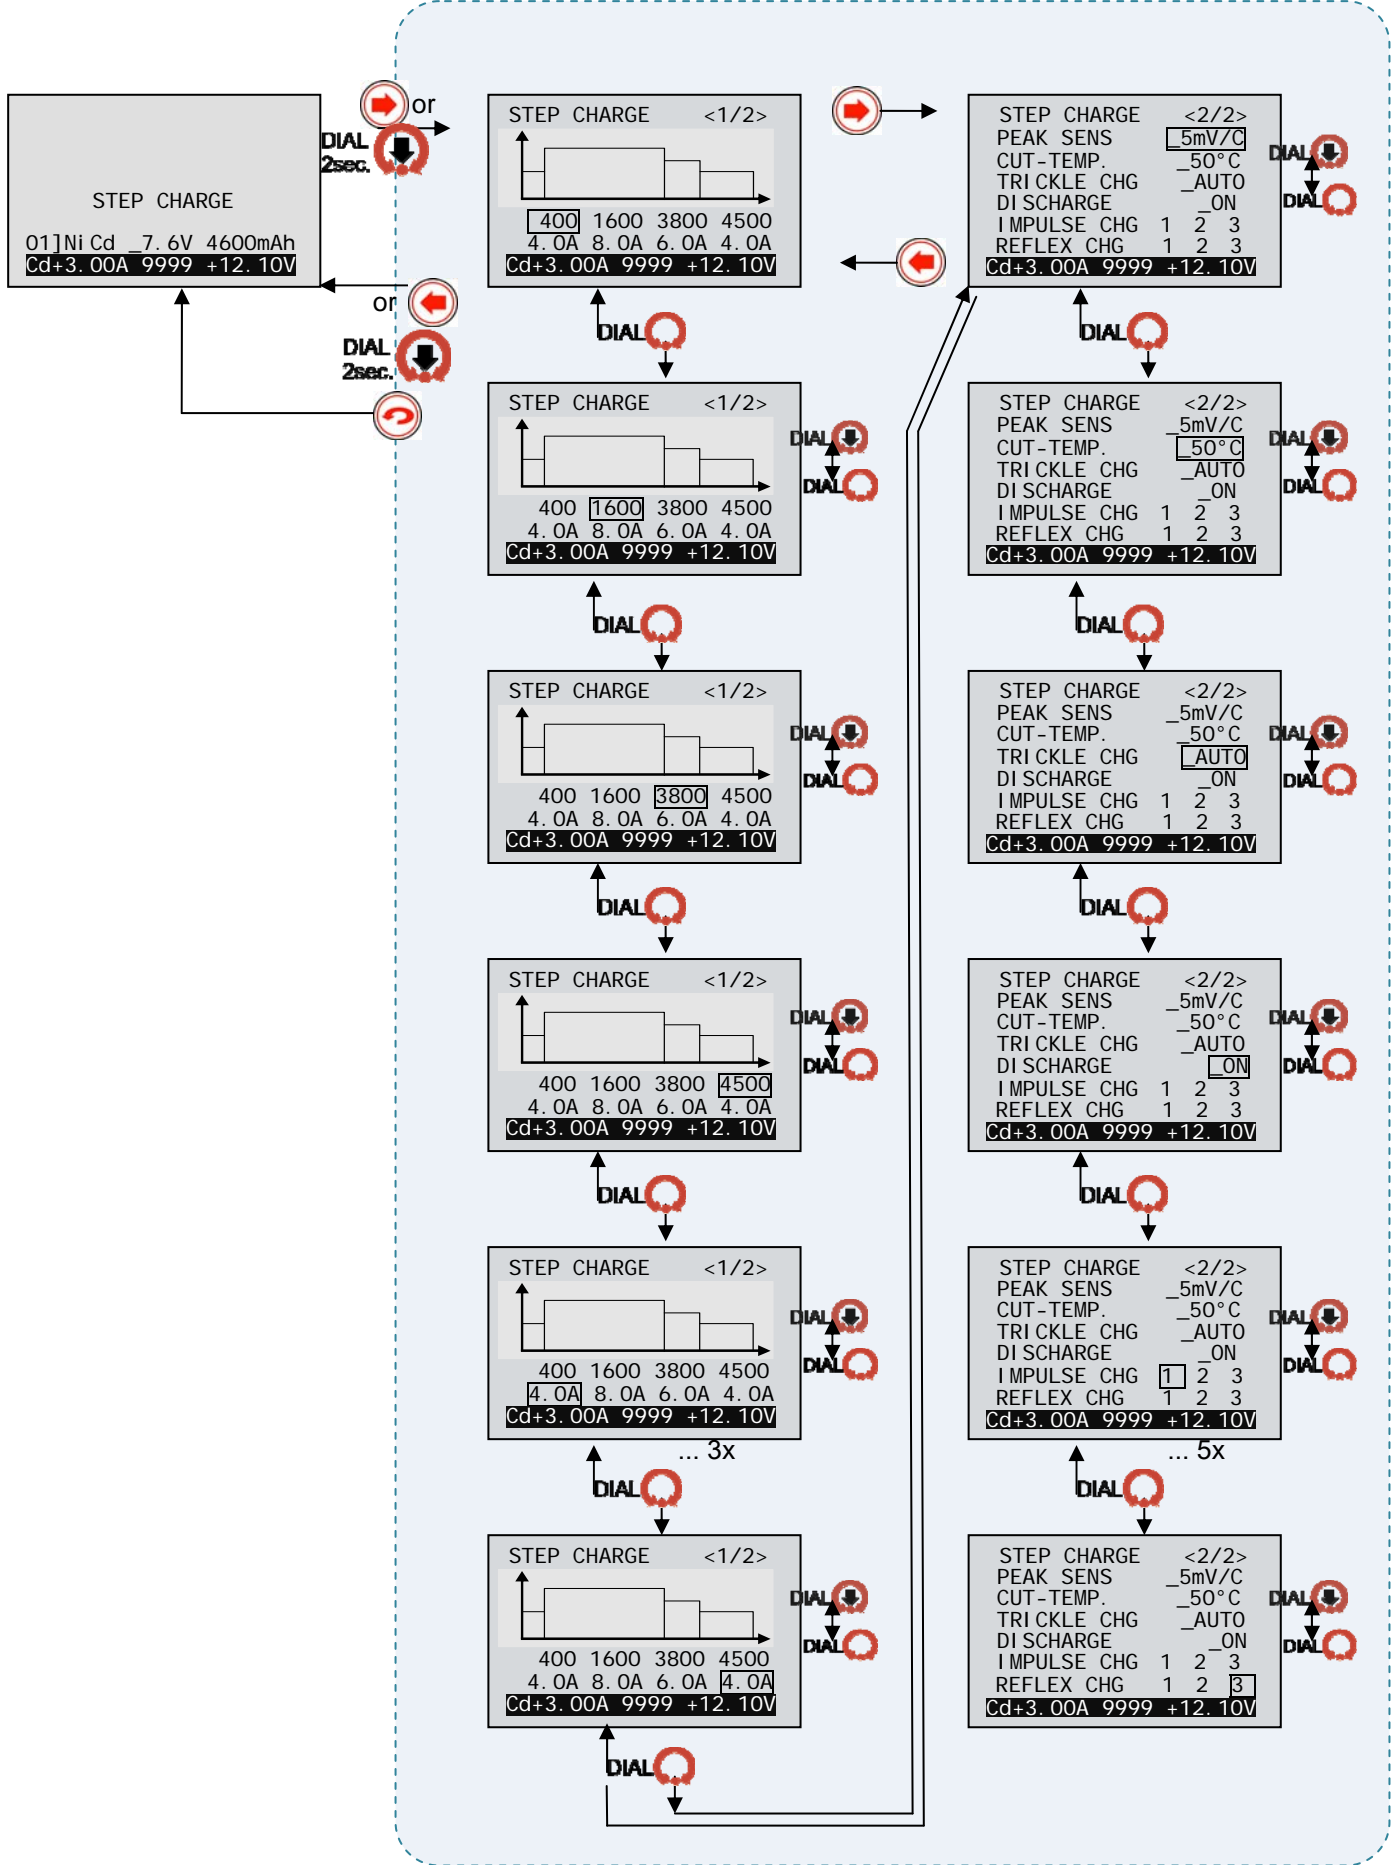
STEP CHARGE

01]NiCd _7.6V 4600mAh
Cd+3.00A 9999 +12.10V

or
DIAL 2sec.

or
DIAL 2sec.

STEP CHARGE <1/2>
400 1600 3800 4500
4.0A 8.0A 6.0A 4.0A
Cd+3.00A 9999 +12.10V

DIAL

STEP CHARGE <1/2>
400 1600 3800 4500
4.0A 8.0A 6.0A 4.0A
Cd+3.00A 9999 +12.10V

DIAL
DIAL

DIAL

STEP CHARGE <1/2>
400 1600 3800 4500
4.0A 8.0A 6.0A 4.0A
Cd+3.00A 9999 +12.10V

DIAL
DIAL

DIAL

STEP CHARGE <1/2>
400 1600 3800 4500
4.0A 8.0A 6.0A 4.0A
Cd+3.00A 9999 +12.10V

DIAL
DIAL

DIAL

STEP CHARGE <1/2>
400 1600 3800 4500
4.0A 8.0A 6.0A 4.0A
Cd+3.00A 9999 +12.10V

DIAL
DIAL

... 3x

DIAL

STEP CHARGE <1/2>
400 1600 3800 4500
4.0A 8.0A 6.0A 4.0A
Cd+3.00A 9999 +12.10V

DIAL
DIAL

DIAL

STEP CHARGE <2/2>
PEAK SENS _5mV/C
CUT-TEMP. _50°C
TRICKLE CHG _AUTO
DISCHARGE _ON
IMPULSE CHG 1 2 3
REFLEX CHG 1 2 3
Cd+3.00A 9999 +12.10V

DIAL
DIAL

DIAL

STEP CHARGE <2/2>
PEAK SENS _5mV/C
CUT-TEMP. _50°C
TRICKLE CHG _AUTO
DISCHARGE _ON
IMPULSE CHG 1 2 3
REFLEX CHG 1 2 3
Cd+3.00A 9999 +12.10V

DIAL
DIAL

DIAL

STEP CHARGE <2/2>
PEAK SENS _5mV/C
CUT-TEMP. _50°C
TRICKLE CHG _AUTO
DISCHARGE _ON
IMPULSE CHG 1 2 3
REFLEX CHG 1 2 3
Cd+3.00A 9999 +12.10V

DIAL
DIAL

DIAL

STEP CHARGE <2/2>
PEAK SENS _5mV/C
CUT-TEMP. _50°C
TRICKLE CHG _AUTO
DISCHARGE _ON
IMPULSE CHG 1 2 3
REFLEX CHG 1 2 3
Cd+3.00A 9999 +12.10V

DIAL
DIAL

DIAL

STEP CHARGE <2/2>
PEAK SENS _5mV/C
CUT-TEMP. _50°C
TRICKLE CHG _AUTO
DISCHARGE _ON
IMPULSE CHG 1 2 3
REFLEX CHG 1 2 3
Cd+3.00A 9999 +12.10V

DIAL
DIAL

... 5x

DIAL

STEP CHARGE <2/2>
PEAK SENS _5mV/C
CUT-TEMP. _50°C
TRICKLE CHG _AUTO
DISCHARGE _ON
IMPULSE CHG 1 2 3
REFLEX CHG 1 2 3
Cd+3.00A 9999 +12.10V

DIAL
DIAL